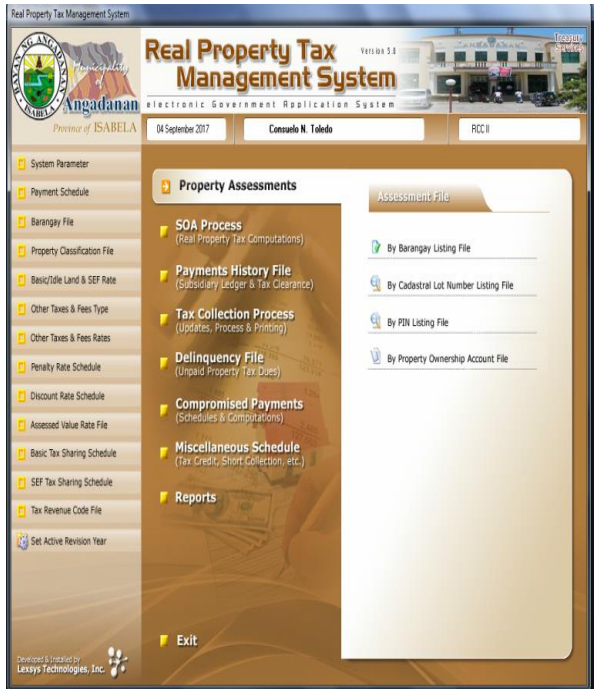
Real Property Tax Management System

BAYAN NG ANGADANAN ISABELA

Municipality of Angadanan

Province of ISABELA

Real Property Tax Management System

Version 5.0

electronic Government Application System

Treasury Services

04 September 2017

Consuelo N. Toledo

RCC II

System Parameter

Payment Schedule

Barangay File

Property Classification File

Basic/Idle Land & SEF Rate

Other Taxes & Fees Type

Other Taxes & Fees Rates

Penalty Rate Schedule

Discount Rate Schedule

Assessed Value Rate File

Basic Tax Sharing Schedule

SEF Tax Sharing Schedule

Tax Revenue Code File

Set Active Revision Year

Developed & Installed by Lexsys Technologies, Inc.

Property Assessments

SOA Process
(Real Property Tax Computations)

Payments History File
(Subsidiary Ledger & Tax Clearance)

Tax Collection Process
(Updates, Process & Printing)

Delinquency File
(Unpaid Property Tax Dues)

Compromised Payments
(Schedules & Computations)

Miscellaneous Schedule
(Tax Credit, Short Collection, etc.)

Reports

Exit

Assessment File

By Barangay Listing File

By Cadastral Lot Number Listing File

By PIN Listing File

By Property Ownership Account File